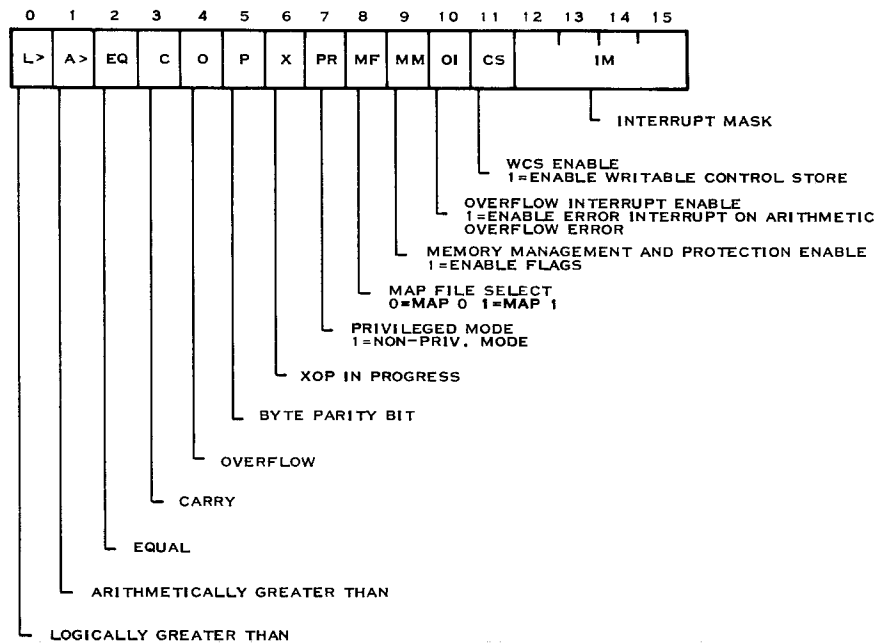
0 1 2 3 4 5 6 7 8 9 10 11 12 13 14 15

L> A> EQ C O P X PR MF MM OI CS IM

INTERRUPT MASK

WCS ENABLE
1=ENABLE WRITABLE CONTROL STORE

OVERFLOW INTERRUPT ENABLE
1=ENABLE ERROR INTERRUPT ON ARITHMETIC OVERFLOW ERROR

MEMORY MANAGEMENT AND PROTECTION ENABLE
1=ENABLE FLAGS

MAP FILE SELECT
0=MAP 0 1=MAP 1

PRIVILEGED MODE
1=NON-PRIV. MODE

XOP IN PROGRESS

BYTE PARITY BIT

OVERFLOW

CARRY

EQUAL

ARITHMETICALLY GREATER THAN

LOGICALLY GREATER THAN